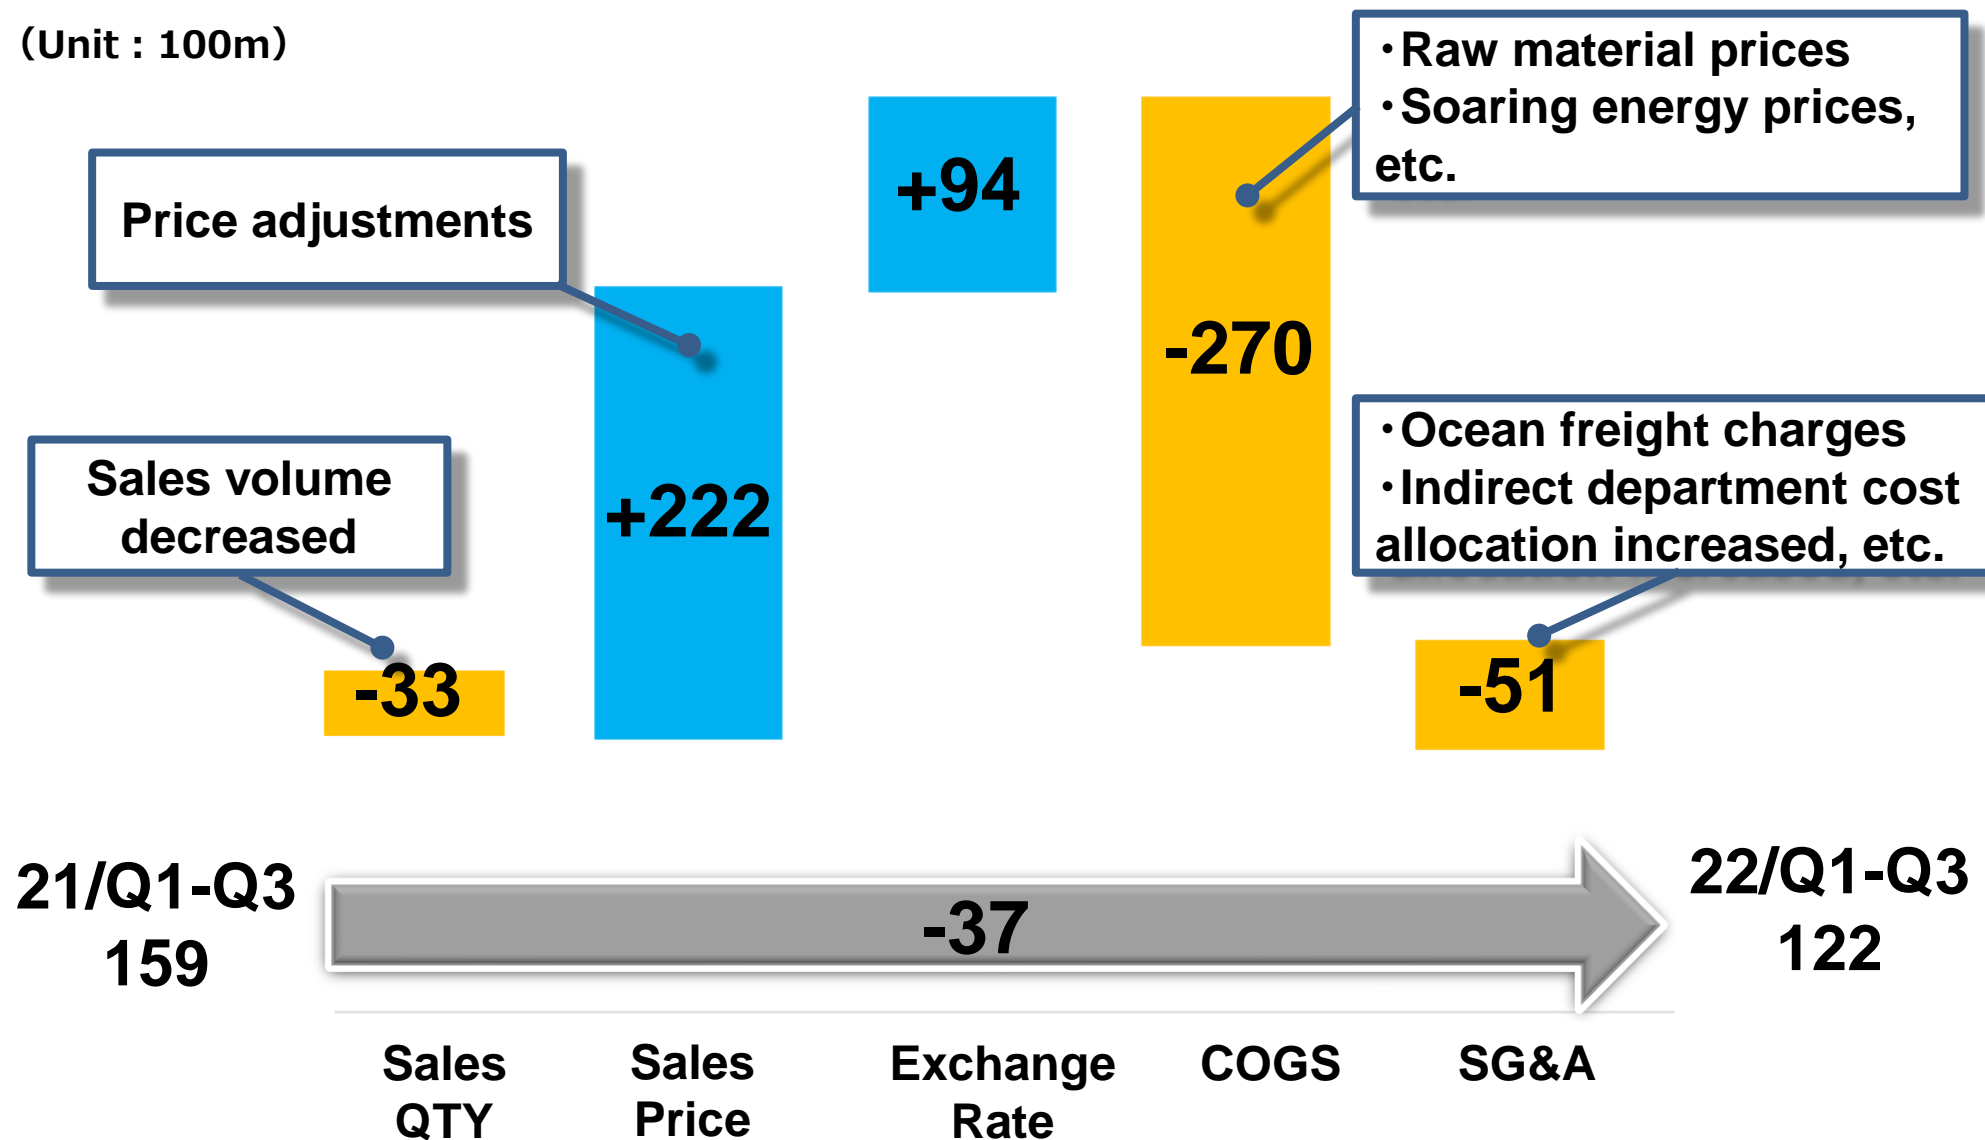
(Unit : 100m)

Price adjustments

+94

-270

・Raw material prices
・Soaring energy prices, etc.

Sales volume decreased

+222

-33

・Ocean freight charges
・Indirect department cost allocation increased, etc.

-51

21/Q1-Q3
159

-37

22/Q1-Q3
122

Sales QTY

Sales Price

Exchange Rate

COGS

SG&A